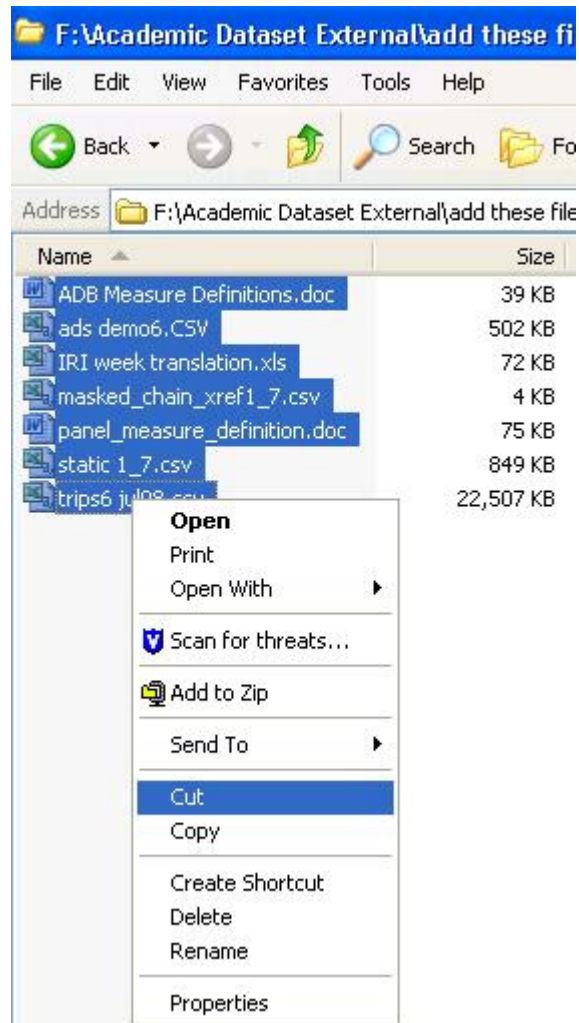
F:\Academic Dataset External\add these fi

File Edit View Favorites Tools Help

Back Search Fo

Address F:\Academic Dataset External\add these file

| Name | Size |
|---|---|
| ADB Measure Definitions.doc | 39 KB |
| ads demo6.CSV | 502 KB |
| IRI week translation.xls | 72 KB |
| masked_chain_xref1_7.csv | 4 KB |
| panel_measure_definition.doc | 75 KB |
| static 1_7.csv | 849 KB |
| trips6 jul08.csv | 22,507 KB |

Open
Print
Open With
Scan for threats...
Add to Zip
Send To
Cut
Copy
Create Shortcut
Delete
Rename
Properties